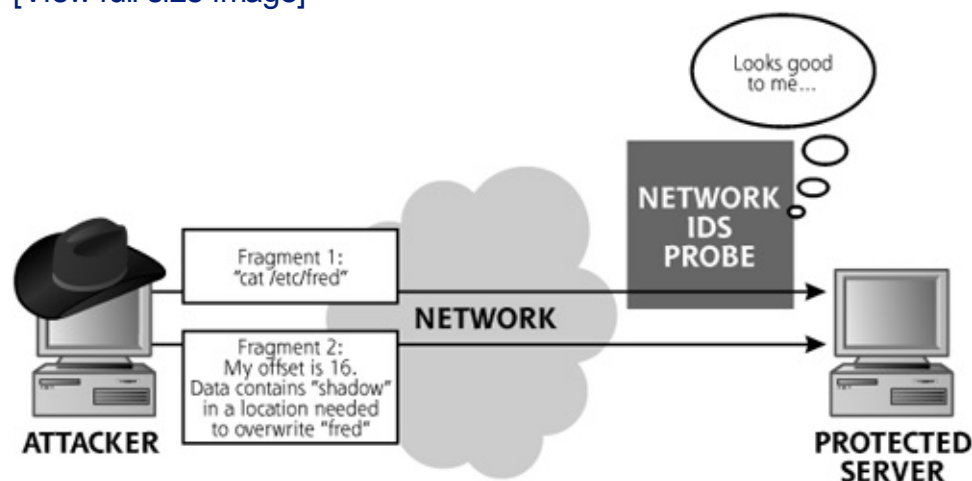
[View full size image]

Looks good to me...

NETWORK IDS PROBE

Fragment 1: "cat /etc/fred"

NETWORK

Fragment 2: My offset is 16. Data contains "shadow" in a location needed to overwrite "fred"

ATTACKER

PROTECTED SERVER